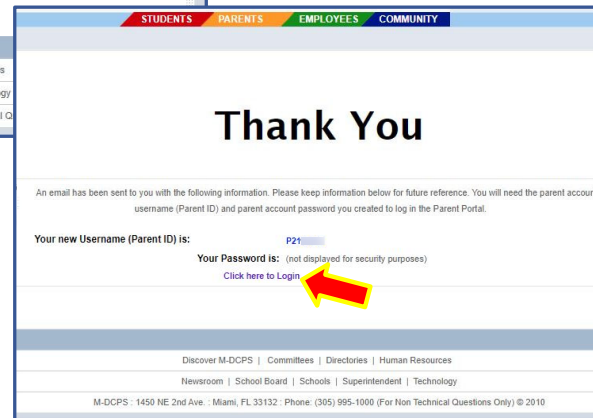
STUDENTS PARENTS EMPLOYEES COMMUNITY

s
gy
l Q

Thank You

An email has been sent to you with the following information. Please keep information below for future reference. You will need the parent accou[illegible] username (Parent ID) and parent account password you created to log in the Parent Portal.

Your new Username (Parent ID) is: P21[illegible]

Your Password is: (not displayed for security purposes)

Click here to Login

Discover M-DCPS | Committees | Directories | Human Resources

Newsroom | School Board | Schools | Superintendent | Technology

M-DCPS : 1450 NE 2nd Ave. : Miami, FL 33132 : Phone: (305) 995-1000 (For Non Technical Questions Only) © 2010